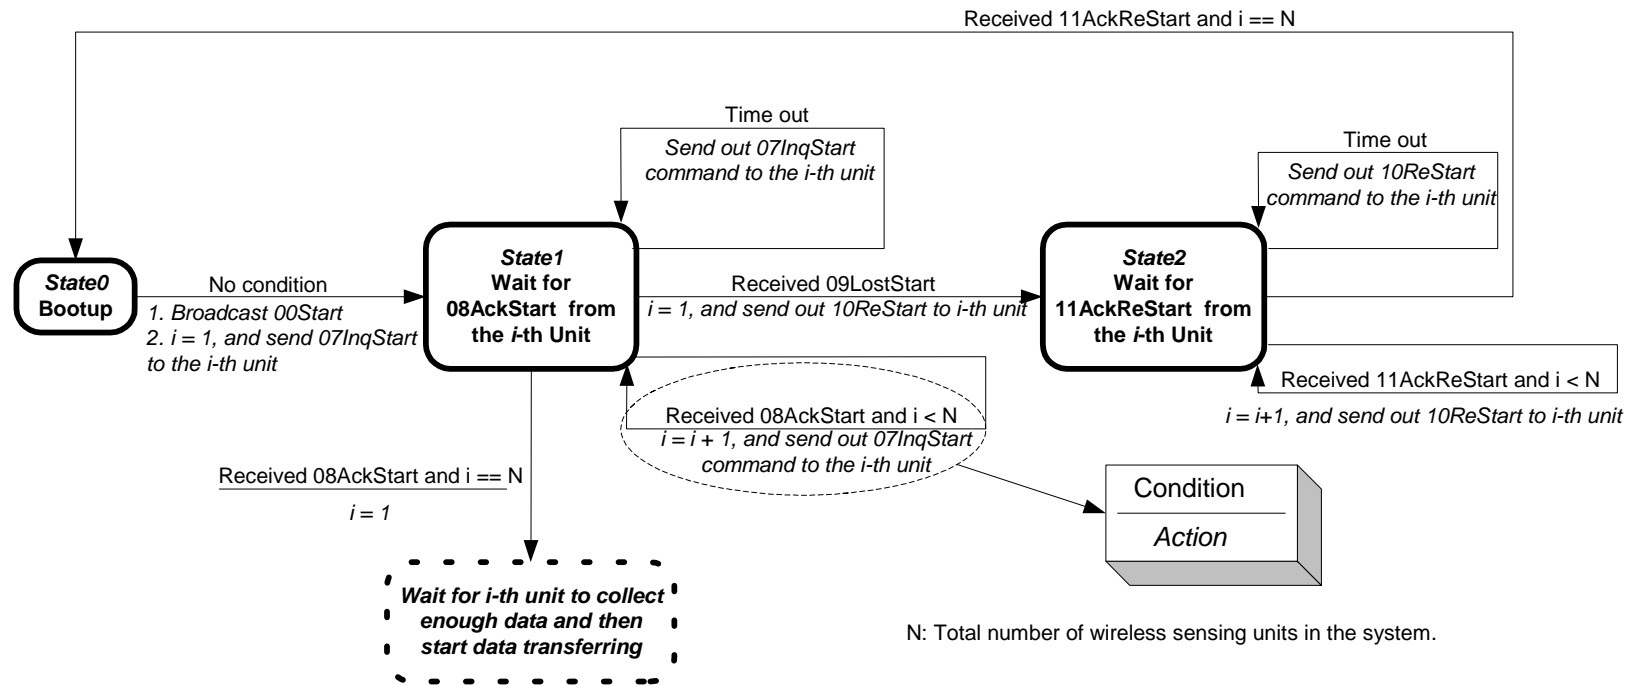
Received 11AckReStart and i == N

Time out

Send out 07InqStart command to the i-th unit

Time out

Send out 10ReStart command to the i-th unit

State0
Bootup

No condition

1. Broadcast 00Start
2. i = 1, and send 07InqStart to the i-th unit

State1
Wait for 08AckStart from the i-th Unit

Received 09LostStart

i = 1, and send out 10ReStart to i-th unit

State2
Wait for 11AckReStart from the i-th Unit

Received 11AckReStart and i < N

i = i+1, and send out 10ReStart to i-th unit

Received 08AckStart and i < N

i = i + 1, and send out 07InqStart command to the i-th unit

Received 08AckStart and i == N

i = 1

Condition

Action

Wait for i-th unit to collect enough data and then start data transferring

N: Total number of wireless sensing units in the system.